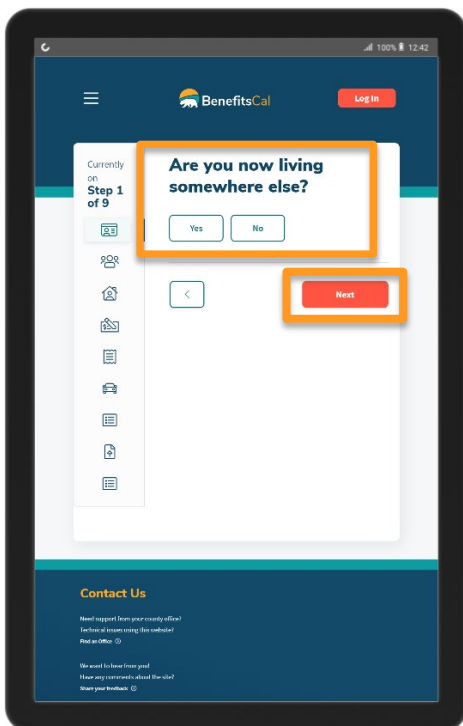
100% 12:42

BenefitsCal

Log In

Currently on
Step 1 of 9

Are you now living somewhere else?

Yes

No

<

Next

Contact Us

Need support from your county office?
Technical issues using this website?
Find an Office

We want to hear from you!
Have any comments about the site?
Share your feedback